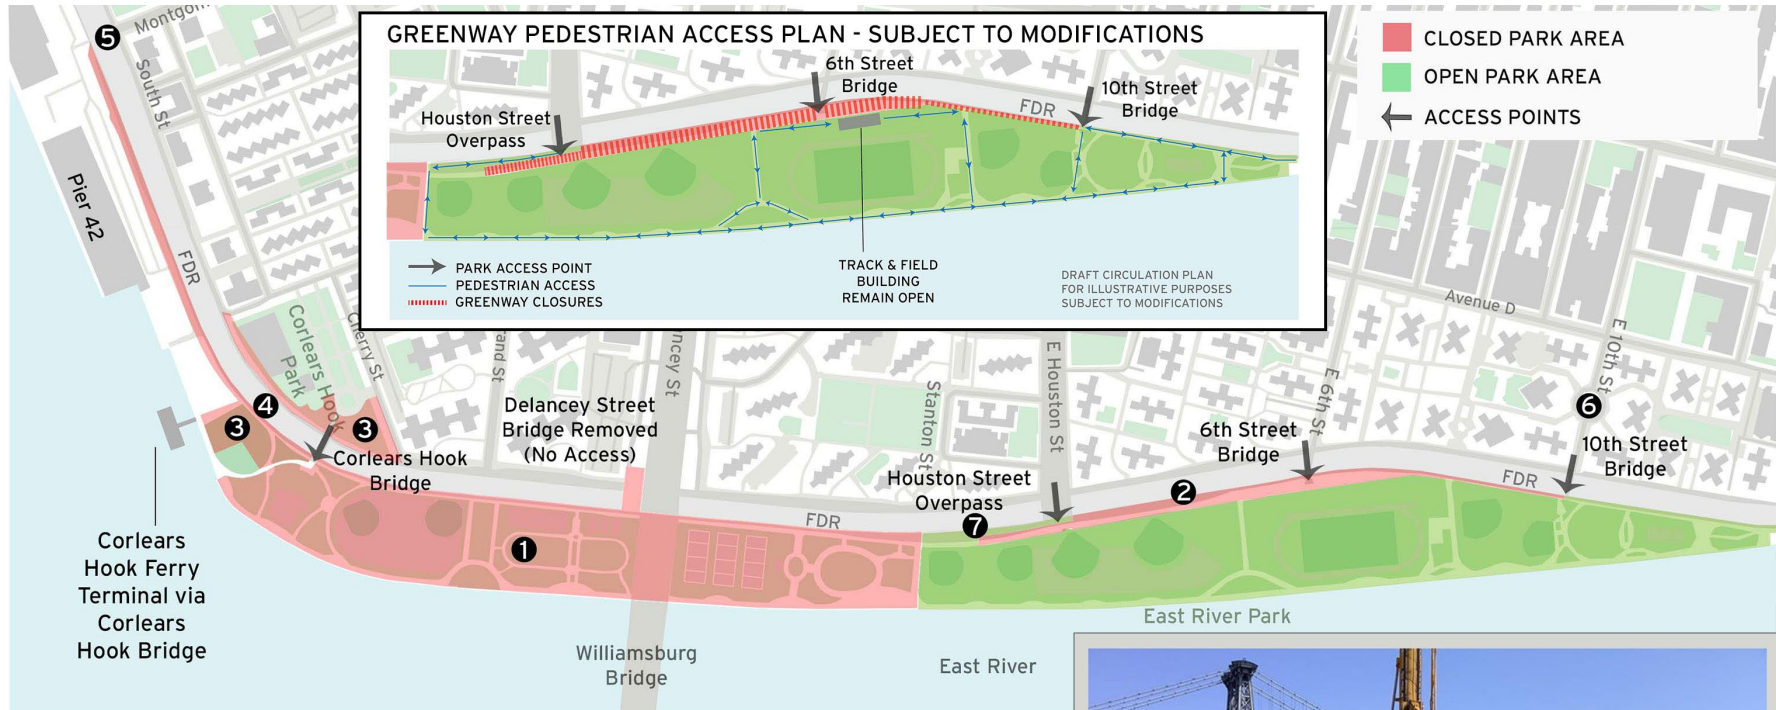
GREENWAY PEDESTRIAN ACCESS PLAN - SUBJECT TO MODIFICATIONS

6th Street Bridge

10th Street Bridge

FDR

Houston Street Overpass

PARK ACCESS POINT
PEDESTRIAN ACCESS
GREENWAY CLOSURES

TRACK & FIELD BUILDING REMAIN OPEN

DRAFT CIRCULATION PLAN FOR ILLUSTRATIVE PURPOSES SUBJECT TO MODIFICATIONS

CLOSED PARK AREA
OPEN PARK AREA
ACCESS POINTS

5 Montgo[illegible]
South St
Pier 42
FDR
Corlears Hook Park
Cherry St
and St
ncey St
Delancey Street Bridge Removed (No Access)
Stanton St
E Houston St
Avenue D
E 6th St
E 10th St
4
3
3
Corlears Hook Bridge
1
FDR
Houston Street Overpass
7
2
6th Street Bridge
6
10th Street Bridge
FDR

Corlears Hook Ferry Terminal via Corlears Hook Bridge

Williamsburg Bridge

East River

East River Park